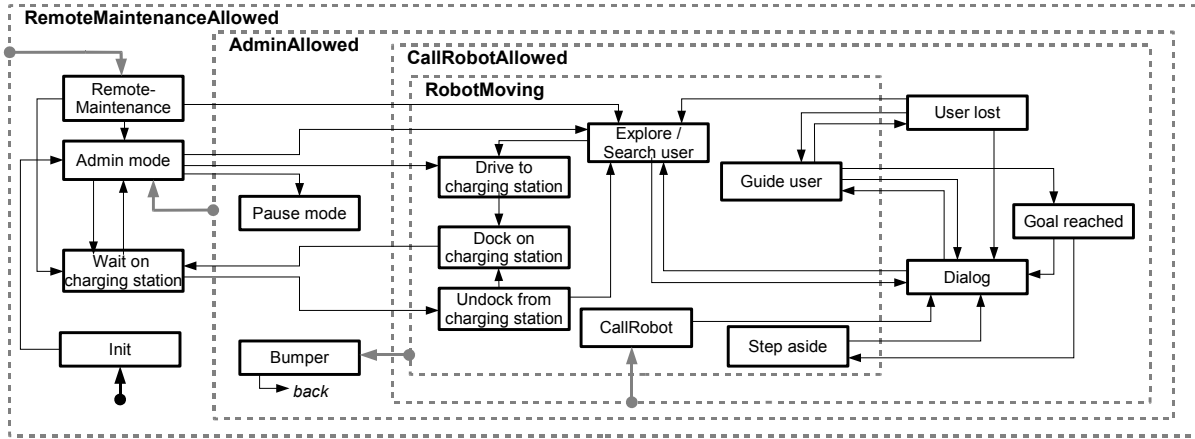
RemoteMaintenanceAllowed

AdminAllowed

CallRobotAllowed

RobotMoving

Remote-Maintenance

Admin mode

Pause mode

Wait on charging station

Init

Bumper

back

Drive to charging station

Dock on charging station

Undock from charging station

Explore / Search user

User lost

Guide user

Goal reached

Dialog

CallRobot

Step aside